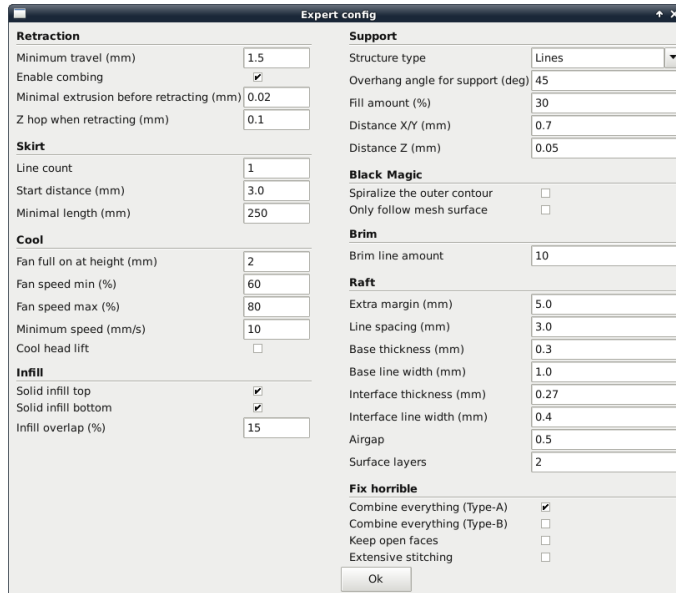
Expert config

Retraction

Minimum travel (mm) 1.5

Enable combing ✔

Minimal extrusion before retracting (mm) 0.02

Z hop when retracting (mm) 0.1

Skirt

Line count 1

Start distance (mm) 3.0

Minimal length (mm) 250

Cool

Fan full on at height (mm) 2

Fan speed min (%) 60

Fan speed max (%) 80

Minimum speed (mm/s) 10

Cool head lift

Infill

Solid infill top ✔

Solid infill bottom ✔

Infill overlap (%) 15

Support

Structure type Lines

Overhang angle for support (deg) 45

Fill amount (%) 30

Distance X/Y (mm) 0.7

Distance Z (mm) 0.05

Black Magic

Spiralize the outer contour

Only follow mesh surface

Brim

Brim line amount 10

Raft

Extra margin (mm) 5.0

Line spacing (mm) 3.0

Base thickness (mm) 0.3

Base line width (mm) 1.0

Interface thickness (mm) 0.27

Interface line width (mm) 0.4

Airgap 0.5

Surface layers 2

Fix horrible

Combine everything (Type-A) ✔

Combine everything (Type-B)

Keep open faces

Extensive stitching

Ok